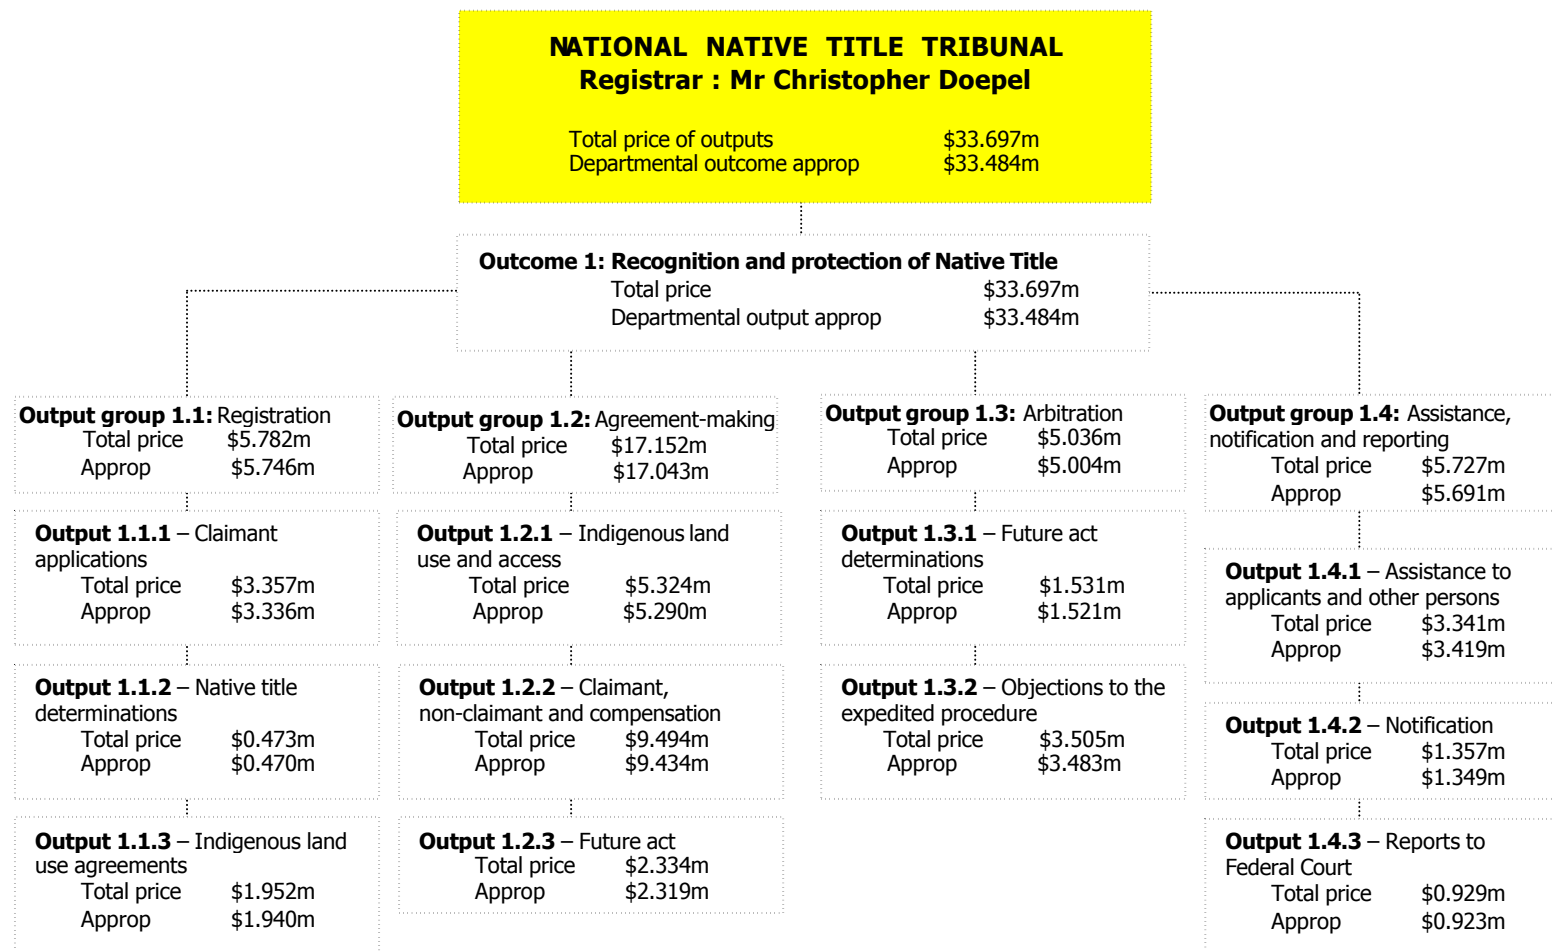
NATIONAL NATIVE TITLE TRIBUNAL
Registrar : Mr Christopher Doepel

Total price of outputs $33.697m
Departmental outcome approp $33.484m

Outcome 1: Recognition and protection of Native Title
Total price $33.697m
Departmental output approp $33.484m

Output group 1.1: Registration
Total price $5.782m
Approp $5.746m

Output 1.1.1 – Claimant applications
Total price $3.357m
Approp $3.336m

Output 1.1.2 – Native title determinations
Total price $0.473m
Approp $0.470m

Output 1.1.3 – Indigenous land use agreements
Total price $1.952m
Approp $1.940m

Output group 1.2: Agreement-making
Total price $17.152m
Approp $17.043m

Output 1.2.1 – Indigenous land use and access
Total price $5.324m
Approp $5.290m

Output 1.2.2 – Claimant, non-claimant and compensation
Total price $9.494m
Approp $9.434m

Output 1.2.3 – Future act
Total price $2.334m
Approp $2.319m

Output group 1.3: Arbitration
Total price $5.036m
Approp $5.004m

Output 1.3.1 – Future act determinations
Total price $1.531m
Approp $1.521m

Output 1.3.2 – Objections to the expedited procedure
Total price $3.505m
Approp $3.483m

Output group 1.4: Assistance, notification and reporting
Total price $5.727m
Approp $5.691m

Output 1.4.1 – Assistance to applicants and other persons
Total price $3.341m
Approp $3.419m

Output 1.4.2 – Notification
Total price $1.357m
Approp $1.349m

Output 1.4.3 – Reports to Federal Court
Total price $0.929m
Approp $0.923m